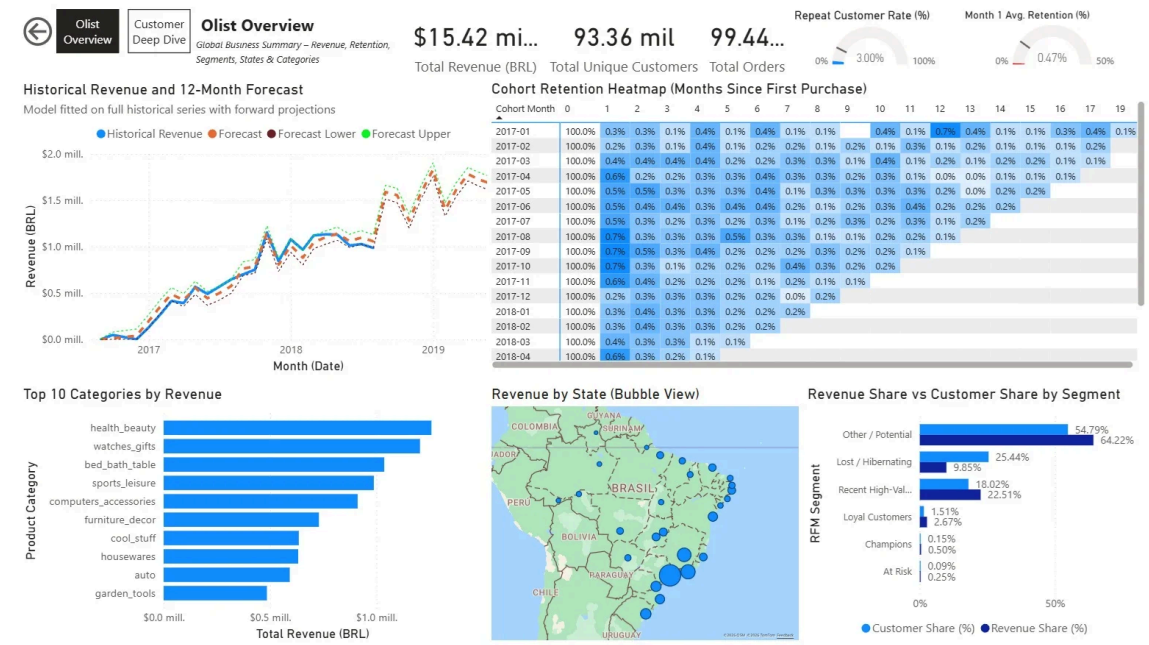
Olist Overview | Customer Deep Dive

Olist Overview
Global Business Summary – Revenue, Retention, Segments, States & Categories

$15.42 mi...
Total Revenue (BRL)

93.36 mil
Total Unique Customers

99.44...
Total Orders

Repeat Customer Rate (%)
0% 3.00% 100%

Month 1 Avg. Retention (%)
0% 0.47% 50%

Historical Revenue and 12-Month Forecast
Model fitted on full historical series with forward projections

Historical Revenue Forecast Forecast Lower Forecast Upper

$2.0 mill.
$1.5 mill.
$1.0 mill.
$0.5 mill.
$0.0 mill.
Revenue (BRL)
2017 2018 2019
Month (Date)

Cohort Retention Heatmap (Months Since First Purchase)

| Cohort Month | 0 | 1 | 2 | 3 | 4 | 5 | 6 | 7 | 8 | 9 | 10 | 11 | 12 | 13 | 14 | 15 | 16 | 17 | 19 |
|---|---|---|---|---|---|---|---|---|---|---|---|---|---|---|---|---|---|---|---|
| 2017-01 | 100.0% | 0.3% | 0.3% | 0.1% | 0.4% | 0.1% | 0.4% | 0.1% | 0.1% | | 0.4% | 0.1% | 0.7% | 0.4% | 0.1% | 0.1% | 0.3% | 0.4% | 0.1% |
| 2017-02 | 100.0% | 0.2% | 0.3% | 0.1% | 0.4% | 0.1% | 0.2% | 0.2% | 0.1% | 0.2% | 0.1% | 0.3% | 0.1% | 0.2% | 0.1% | 0.1% | 0.1% | 0.2% | |
| 2017-03 | 100.0% | 0.4% | 0.4% | 0.4% | 0.4% | 0.2% | 0.2% | 0.3% | 0.3% | 0.1% | 0.4% | 0.1% | 0.2% | 0.1% | 0.2% | 0.2% | 0.1% | 0.1% | |
| 2017-04 | 100.0% | 0.6% | 0.2% | 0.2% | 0.3% | 0.3% | 0.4% | 0.3% | 0.3% | 0.2% | 0.3% | 0.1% | 0.1% | 0.0% | 0.1% | 0.1% | 0.1% | | |
| 2017-05 | 100.0% | 0.5% | 0.5% | 0.3% | 0.3% | 0.3% | 0.4% | 0.1% | 0.3% | 0.3% | 0.3% | 0.3% | 0.2% | 0.0% | 0.2% | 0.2% | | | |
| 2017-06 | 100.0% | 0.5% | 0.4% | 0.4% | 0.3% | 0.4% | 0.4% | 0.2% | 0.1% | 0.2% | 0.3% | 0.4% | 0.2% | 0.2% | 0.2% | | | | |
| 2017-07 | 100.0% | 0.5% | 0.3% | 0.2% | 0.3% | 0.2% | 0.3% | 0.1% | 0.2% | 0.3% | 0.2% | 0.3% | 0.1% | 0.2% | | | | | |
| 2017-08 | 100.0% | 0.7% | 0.3% | 0.3% | 0.3% | 0.5% | 0.3% | 0.3% | 0.1% | 0.1% | 0.2% | 0.2% | 0.1% | | | | | | |
| 2017-09 | 100.0% | 0.7% | 0.5% | 0.3% | 0.4% | 0.2% | 0.2% | 0.2% | 0.3% | 0.2% | 0.2% | 0.1% | | | | | | | |
| 2017-10 | 100.0% | 0.7% | 0.3% | 0.1% | 0.2% | 0.2% | 0.2% | 0.4% | 0.3% | 0.2% | 0.2% | | | | | | | | |
| 2017-11 | 100.0% | 0.6% | 0.4% | 0.2% | 0.2% | 0.2% | 0.1% | 0.2% | 0.1% | 0.1% | | | | | | | | | |
| 2017-12 | 100.0% | 0.2% | 0.3% | 0.3% | 0.3% | 0.2% | 0.2% | 0.0% | 0.2% | | | | | | | | | | |
| 2018-01 | 100.0% | 0.3% | 0.4% | 0.3% | 0.3% | 0.2% | 0.2% | 0.2% | | | | | | | | | | | |
| 2018-02 | 100.0% | 0.3% | 0.4% | 0.3% | 0.3% | 0.2% | 0.2% | | | | | | | | | | | | |
| 2018-03 | 100.0% | 0.4% | 0.3% | 0.3% | 0.1% | 0.1% | | | | | | | | | | | | | |
| 2018-04 | 100.0% | 0.6% | 0.3% | 0.2% | 0.1% | | | | | | | | | | | | | | |

Top 10 Categories by Revenue
Product Category
health_beauty
watches_gifts
bed_bath_table
sports_leisure
computers_accessories
furniture_decor
cool_stuff
housewares
auto
garden_tools
$0.0 mill. $0.5 mill. $1.0 mill.
Total Revenue (BRL)

Revenue by State (Bubble View)
GUYANA
SURINAM
COLOMBIA
PERU
BRASIL
BOLIVIA
PARAGUAY
CHILE
URUGUAY

Revenue Share vs Customer Share by Segment
RFM Segment
Other / Potential 54.79% 64.22%
Lost / Hibernating 25.44% 9.85%
Recent High-Val... 18.02% 22.51%
Loyal Customers 1.51% 2.67%
Champions 0.15% 0.50%
At Risk 0.09% 0.25%
0% 50%
Customer Share (%) Revenue Share (%)